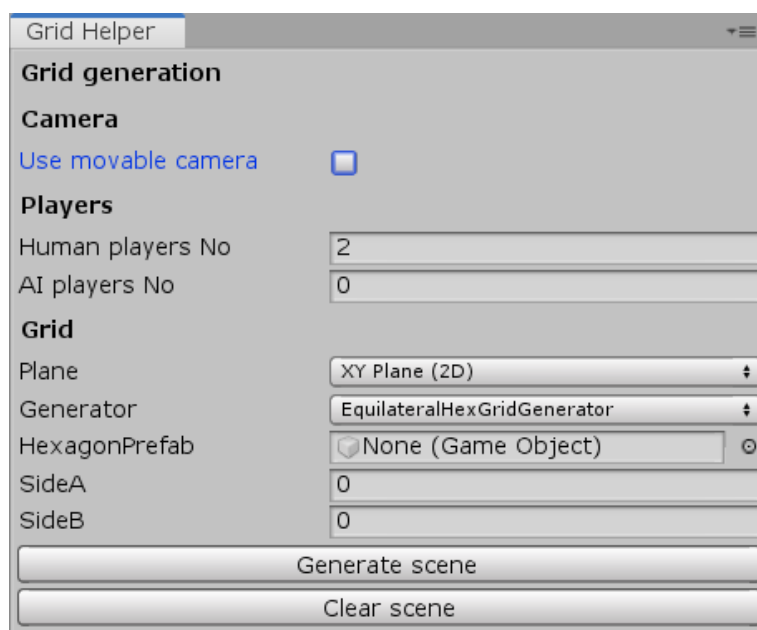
Grid Helper

Grid generation

Camera

Use movable camera

Players

Human players No | 2

AI players No | 0

Grid

Plane | XY Plane (2D)

Generator | EquilateralHexGridGenerator

HexagonPrefab | None (Game Object)

SideA | 0

SideB | 0

Generate scene

Clear scene